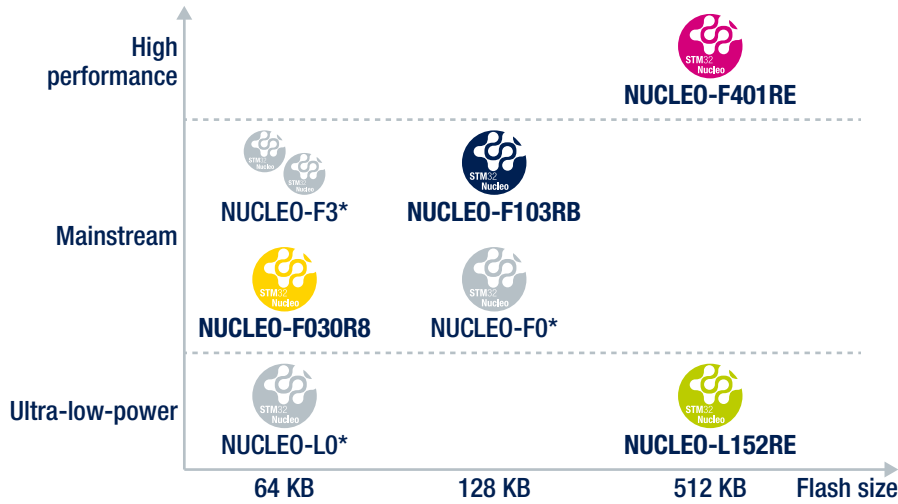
High performance

STM32 Nucleo

NUCLEO-F401RE

STM32 Nucleo

STM32 Nucleo

NUCLEO-F3*

STM32 Nucleo

NUCLEO-F103RB

Mainstream

STM32 Nucleo

NUCLEO-F030R8

STM32 Nucleo

NUCLEO-F0*

Ultra-low-power

STM32 Nucleo

NUCLEO-L0*

STM32 Nucleo

NUCLEO-L152RE

64 KB

128 KB

512 KB

Flash size